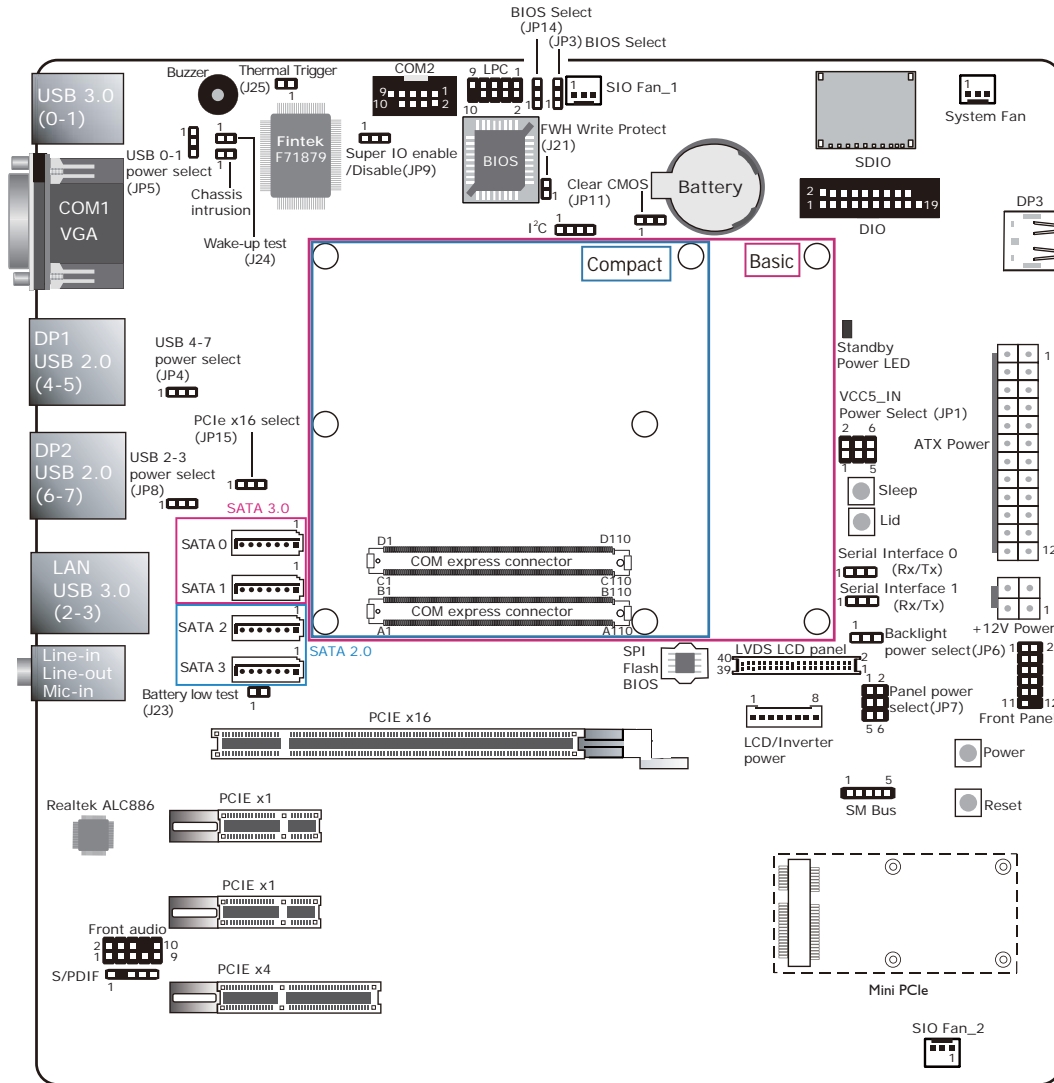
BIOS Select
(JP14)
(JP3) BIOS Select

Buzzer
Thermal Trigger
(J25)
1

COM2
9
10
1
2

9 LPC 1
10 2
1
1
SIO Fan_1
1

1
System Fan

USB 3.0
(0-1)

1
1
1
USB 0-1
power select
(JP5)
Chassis
intrusion

Fintek
F71879

1
Super IO enable
/Disable(JP9)

BIOS
FWH Write Protect
(J21)
1

Clear CMOS
(JP11)
1
Battery

SDIO

2
1
19
DIO

DP3

COM1
VGA

Wake-up test
(J24)

$I^2C$
1

Compact
Basic

Standby
Power LED

DP1
USB 2.0
(4-5)

USB 4-7
power select
(JP4)
1

VCC5_IN
Power Select (JP1)
2 6
1 5
ATX Power
1

PCIe x16 select
(JP15)
1

DP2
USB 2.0
(6-7)

USB 2-3
power select
(JP8)
1

Sleep
Lid

SATA 3.0
1
SATA 0
1
SATA 1

LAN
USB 3.0
(2-3)

D1
D110
COM express connector
C1
C110
B1
B110
COM express connector
A1
A110

12

Serial Interface 0
1 (Rx/Tx)
Serial Interface 1
1 (Rx/Tx)

1
+12V Power

1
SATA 2
1
SATA 3
SATA 2.0

Line-in
Line-out
Mic-in

SPI
Flash
BIOS

40 LVDS LCD panel 2
39 1

1
Backlight
power select(JP6)
1 2
2

1 2
Panel power
select(JP7)
5 6

11 12
Front Panel

Battery low test
(J23)
1

PCIE x16

1 8
LCD/Inverter
power

Power

Realtek ALC886

PCIE x1

1 5
SM Bus

Reset

PCIE x1

Front audio
2 10
1 9

S/PDIF
1

PCIE x4

Mini PCIe

SIO Fan_2
1